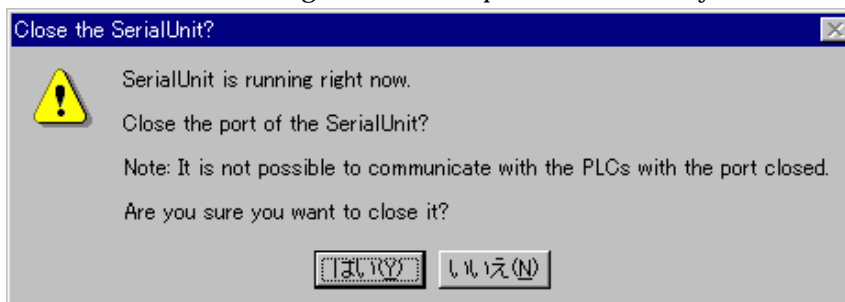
Close the SerialUnit?

SerialUnit is running right now.

Close the port of the SerialUnit?

Note: It is not possible to communicate with the PLCs with the port closed.

Are you sure you want to close it?

はい(Y) いいえ(N)